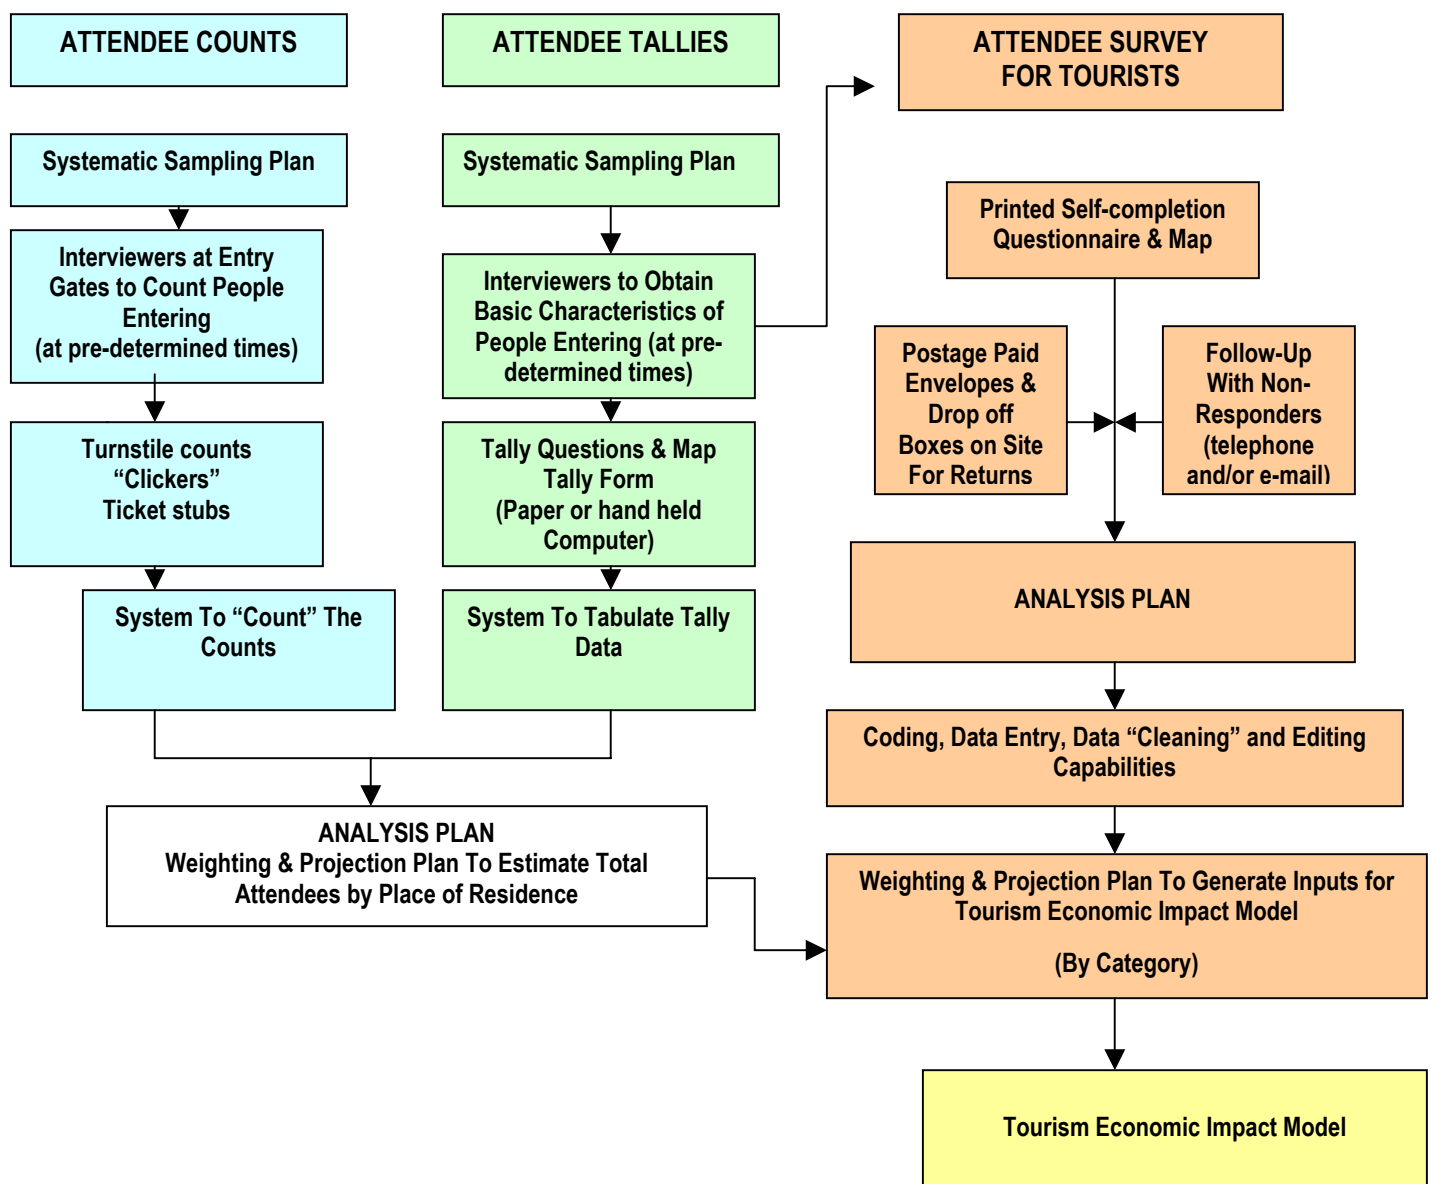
ATTENDEE COUNTS

Systematic Sampling Plan

Interviewers at Entry Gates to Count People Entering (at pre-determined times)

Turnstile counts
“Clickers”
Ticket stubs

System To “Count” The Counts

ATTENDEE TALLIES

Systematic Sampling Plan

Interviewers to Obtain Basic Characteristics of People Entering (at pre-determined times)

Tally Questions & Map Tally Form (Paper or hand held Computer)

System To Tabulate Tally Data

ANALYSIS PLAN
Weighting & Projection Plan To Estimate Total Attendees by Place of Residence

ATTENDEE SURVEY FOR TOURISTS

Printed Self-completion Questionnaire & Map

Postage Paid Envelopes & Drop off Boxes on Site For Returns

Follow-Up With Non-Responders (telephone and/or e-mail)

ANALYSIS PLAN

Coding, Data Entry, Data “Cleaning” and Editing Capabilities

Weighting & Projection Plan To Generate Inputs for Tourism Economic Impact Model

(By Category)

Tourism Economic Impact Model